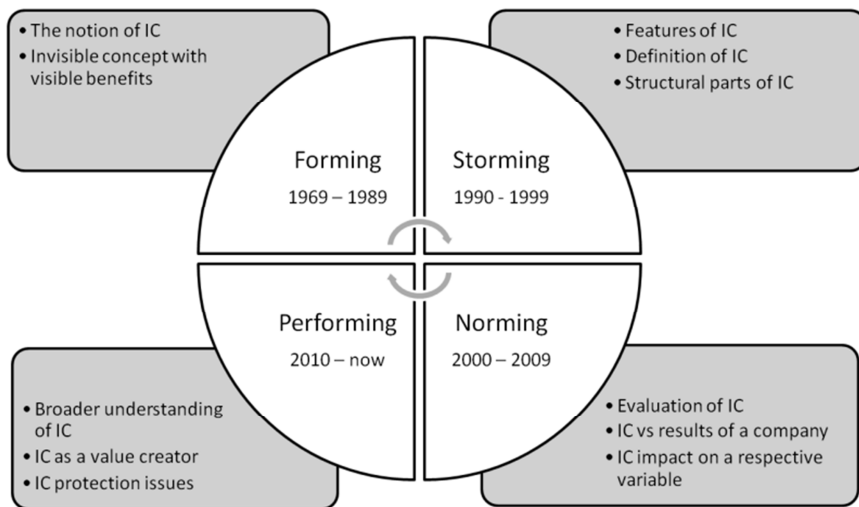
• The notion of IC
• Invisible concept with visible benefits

• Features of IC
• Definition of IC
• Structural parts of IC

Forming
1969 – 1989

Storming
1990 - 1999

Performing
2010 – now

Norming
2000 – 2009

• Broader understanding of IC
• IC as a value creator
• IC protection issues

• Evaluation of IC
• IC vs results of a company
• IC impact on a respective variable